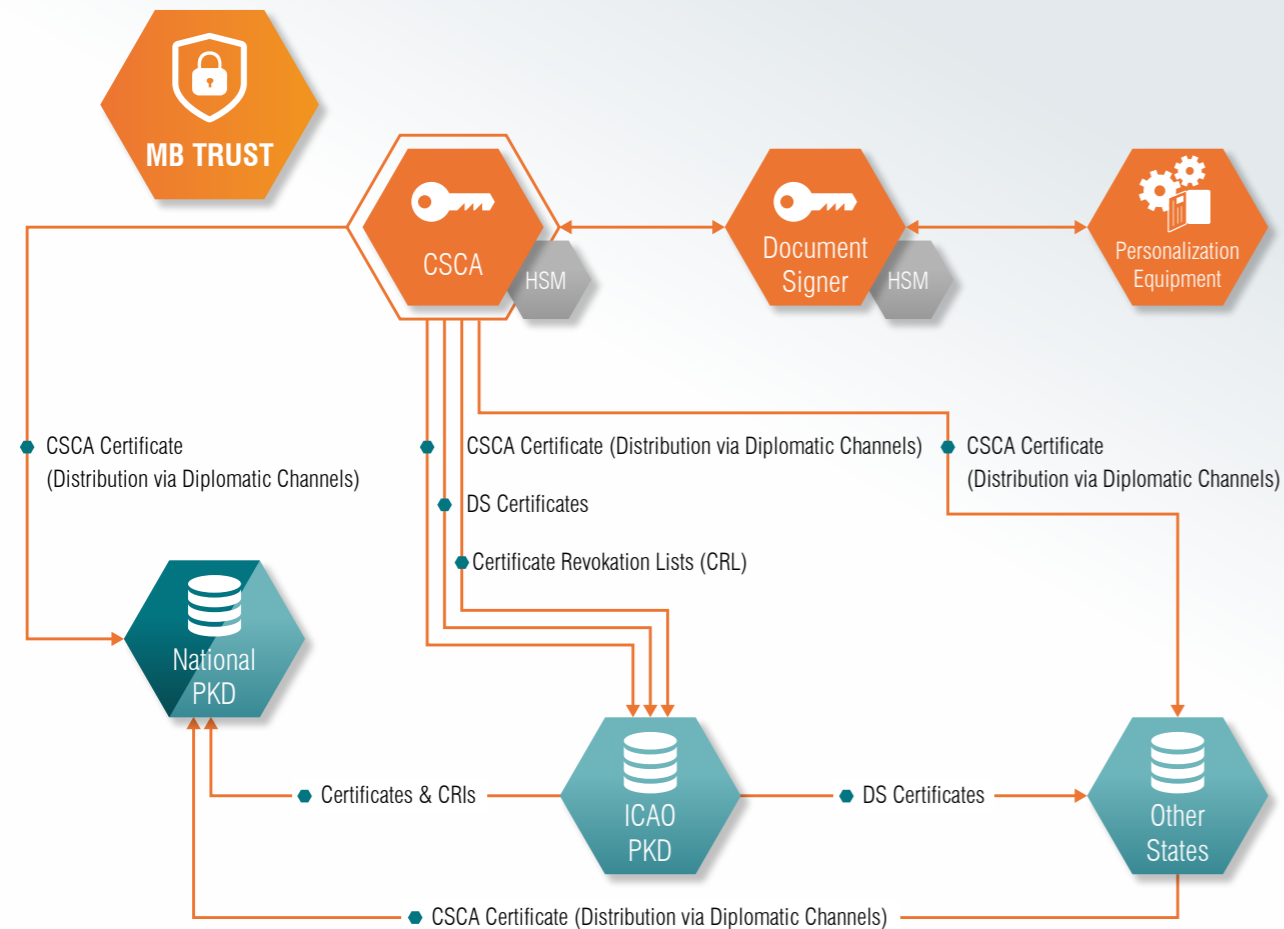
MB TRUST

CSCA

HSM

Document Signer

HSM

Personalization Equipment

CSCA Certificate (Distribution via Diplomatic Channels)

CSCA Certificate (Distribution via Diplomatic Channels)

DS Certificates

Certificate Revokation Lists (CRL)

CSCA Certificate (Distribution via Diplomatic Channels)

National PKD

Certificates & CRIs

ICAO PKD

DS Certificates

Other States

CSCA Certificate (Distribution via Diplomatic Channels)